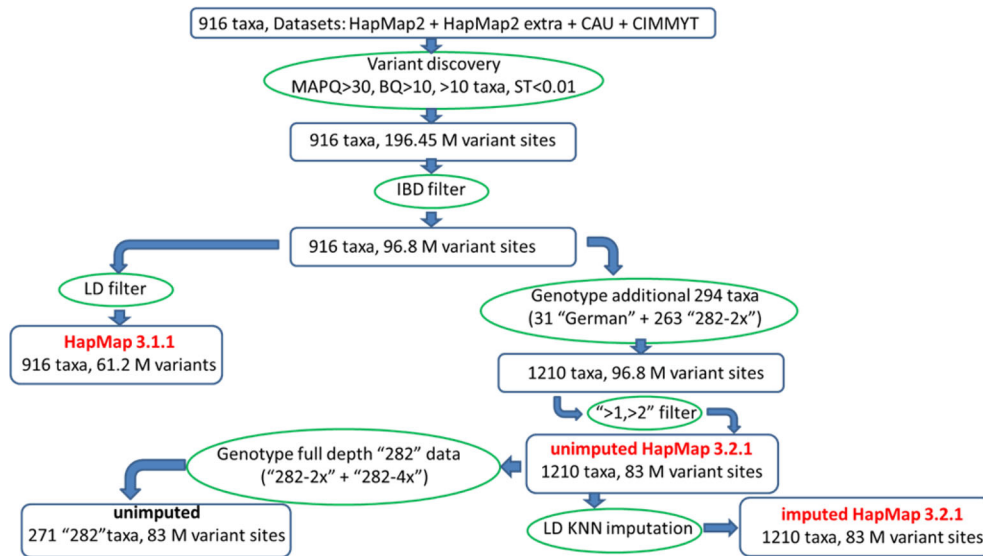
916 taxa, Datasets: HapMap2 + HapMap2 extra + CAU + CIMMYT

Variant discovery
MAPQ>30, BQ>10, >10 taxa, ST<0.01

916 taxa, 196.45 M variant sites

IBD filter

916 taxa, 96.8 M variant sites

LD filter

HapMap 3.1.1
916 taxa, 61.2 M variants

Genotype additional 294 taxa
(31 "German" + 263 "282-2x")

1210 taxa, 96.8 M variant sites

">1,>2" filter

unimputed HapMap 3.2.1
1210 taxa, 83 M variant sites

Genotype full depth "282" data
("282-2x" + "282-4x")

unimputed
271 "282"taxa, 83 M variant sites

LD KNN imputation

imputed HapMap 3.2.1
1210 taxa, 83 M variant sites